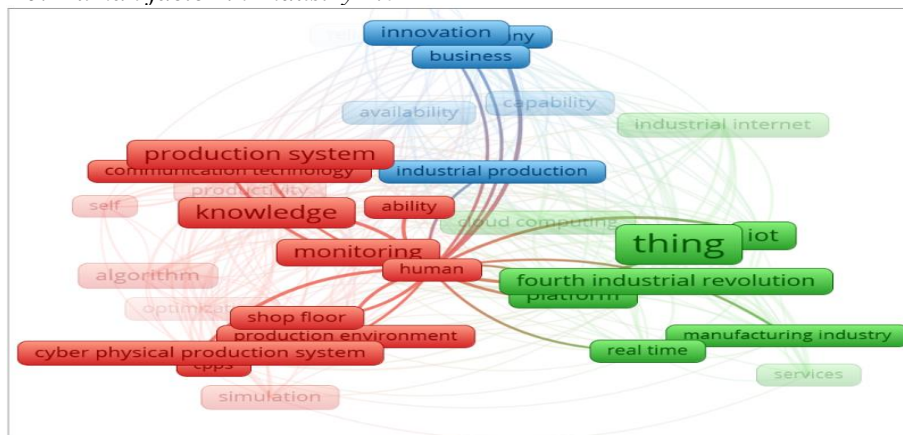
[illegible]

innovation
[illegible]ny
business
availability
capability
industrial internet
production system
communication technology
industrial production
productivity
self
knowledge
ability
cloud computing
thing
iot
monitoring
algorithm
human
fourth industrial revolution
platform
optimi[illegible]
shop floor
production environment
manufacturing industry
cyber physical production system
real time
cpps
services
simulation